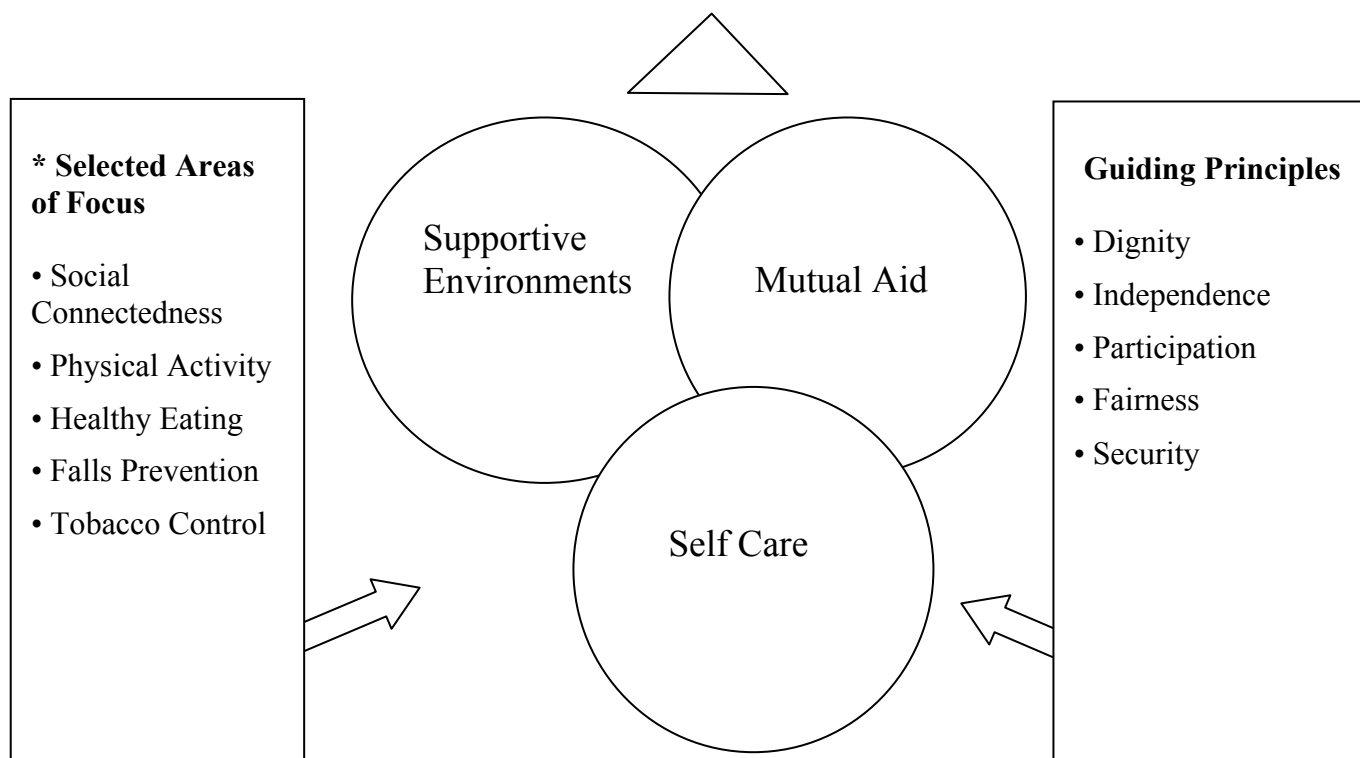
**\* Selected Areas of Focus**

• Social Connectedness
• Physical Activity
• Healthy Eating
• Falls Prevention
• Tobacco Control

Supportive Environments

Mutual Aid

Self Care

**Guiding Principles**

• Dignity
• Independence
• Participation
• Fairness
• Security